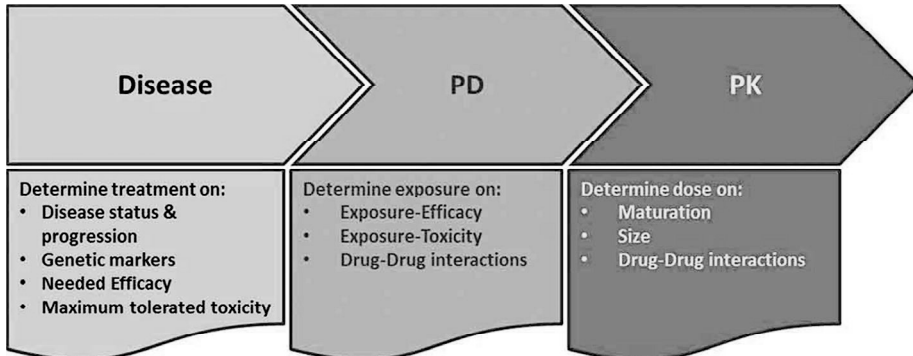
Disease

PD

PK

Determine treatment on:
• Disease status & progression
• Genetic markers
• Needed Efficacy
• Maximum tolerated toxicity

Determine exposure on:
• Exposure-Efficacy
• Exposure-Toxicity
• Drug-Drug interactions

Determine dose on:
• Maturation
• Size
• Drug-Drug interactions